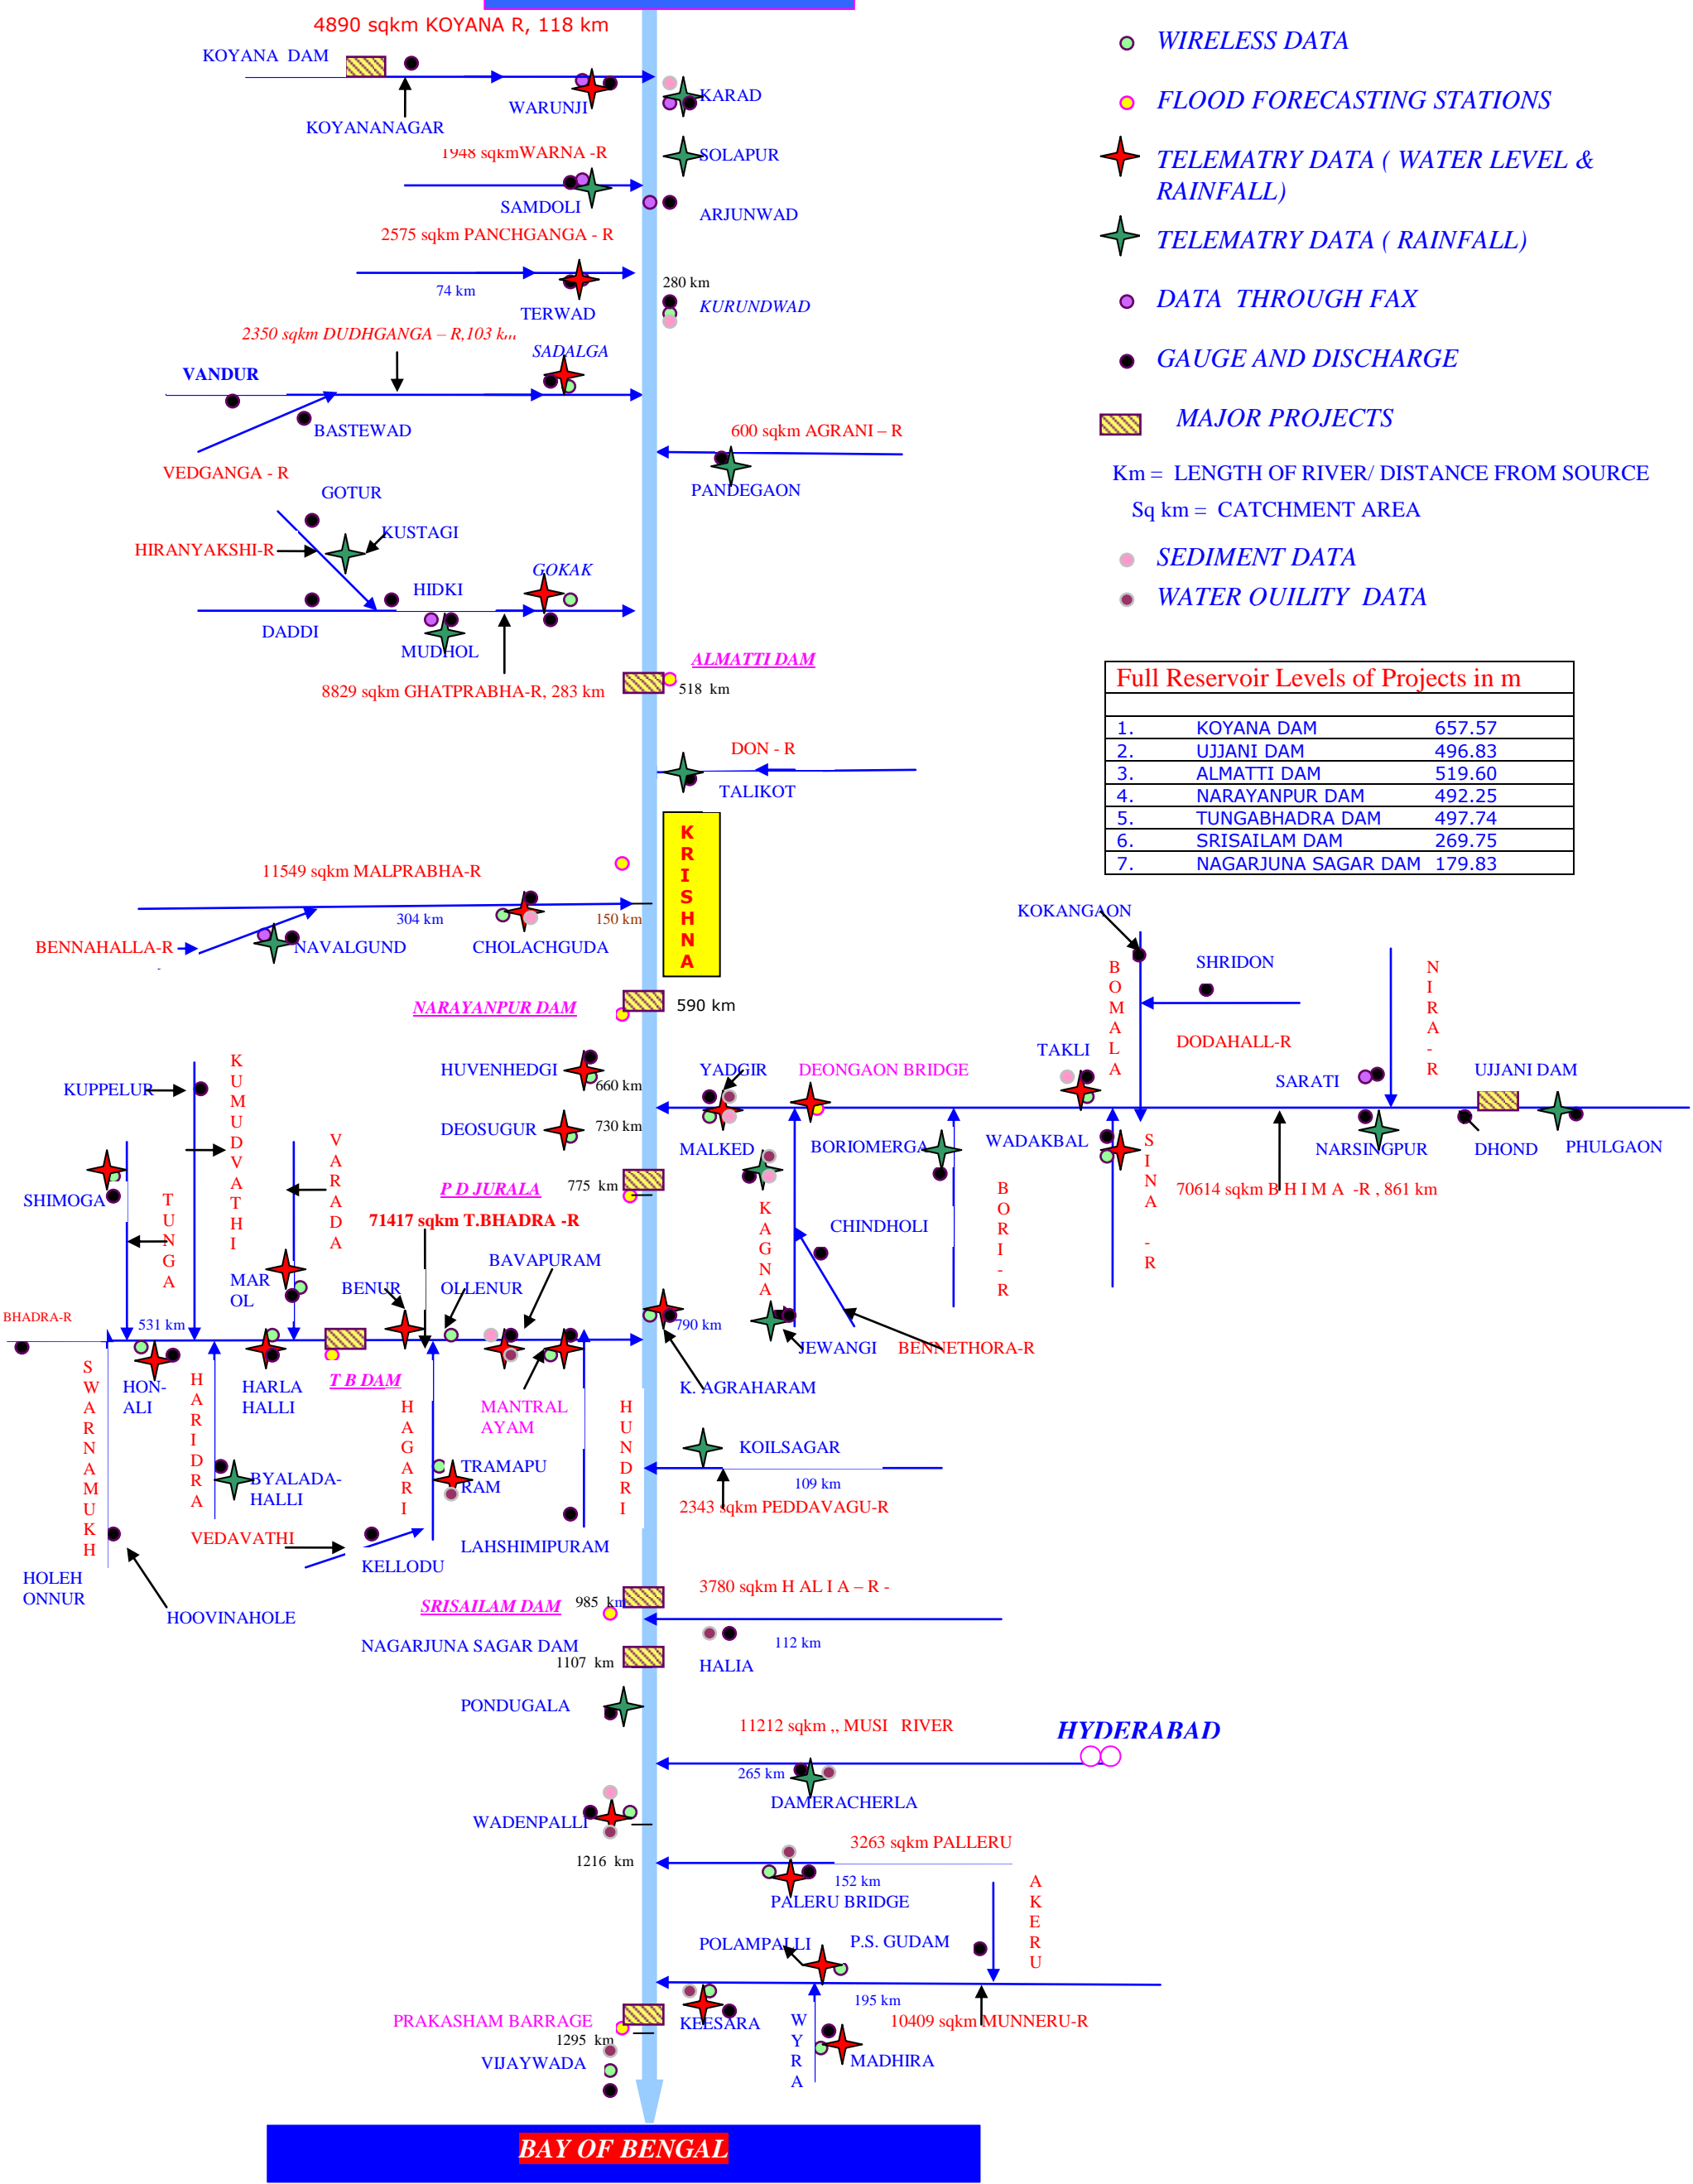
4890 sqkm KOYANA R, 118 km

KOYANA DAM
KOYANANAGAR
WARUNJI
KARAD
1948 sqkmWARNA -R
SOLAPUR
SAMDOLI
ARJUNWAD
2575 sqkm PANCHGANGA - R
74 km
TERWAD
280 km
KURUNDWAD
2350 sqkm DUDHGANGA – R,103 km
SADALGA
VANDUR
BASTEWAD
VEDGANGA - R
600 sqkm AGRANI – R
PANDEGAON
GOTUR
KUSTAGI
HIRANYAKSHI-R
HIDKI
GOKAK
DADDI
MUDHOL
ALMATTI DAM
8829 sqkm GHATPRABHA-R, 283 km
518 km
DON - R
TALIKOT
KRISHNA
11549 sqkm MALPRABHA-R
304 km
150 km
BENNAHALLA-R
NAVALGUND
CHOLACHGUDA
NARAYANPUR DAM
590 km

WIRELESS DATA
FLOOD FORECASTING STATIONS
TELEMATRY DATA ( WATER LEVEL & RAINFALL)
TELEMATRY DATA ( RAINFALL)
DATA THROUGH FAX
GAUGE AND DISCHARGE
MAJOR PROJECTS
Km = LENGTH OF RIVER/ DISTANCE FROM SOURCE
Sq km = CATCHMENT AREA
SEDIMENT DATA
WATER OUILITY DATA

| Full Reservoir Levels of Projects in m | | |
|---|---|---|
| | | |
| 1. | KOYANA DAM | 657.57 |
| 2. | UJJANI DAM | 496.83 |
| 3. | ALMATTI DAM | 519.60 |
| 4. | NARAYANPUR DAM | 492.25 |
| 5. | TUNGABHADRA DAM | 497.74 |
| 6. | SRISAILAM DAM | 269.75 |
| 7. | NAGARJUNA SAGAR DAM | 179.83 |

KOKANGAON
BOMALA
SHRIDON
NIRA-R
DODAHALL-R
TAKLI
SARATI
UJJANI DAM
HUVENHEDGI
660 km
YADGIR
DEONGAON BRIDGE
KUPPELUR
KUMUDVATHI
DEOSUGUR
730 km
MALKED
BORIOMERGA
WADAKBAL
SINA-R
NARSINGPUR
DHOND
PHULGAON
VARADA
SHIMOGA
TUNGA
PD JURALA
775 km
BORI-R
70614 sqkm BHIMA -R , 861 km
71417 sqkm T.BHADRA -R
KAGNA
CHINDHOLI
BAVAPURAM
MAR OL
BENUR
OLLENUR
BHADRA-R
531 km
790 km
JEWANGI
BENNETHORA-R
SWARNAMUKH
HON-ALI
HARIDRA
HARLA HALLI
T B DAM
HAGARI
MANTRAL AYAM
HUNDRI
K. AGRAHARAM
KOILSAGAR
BYALADA-HALLI
TRAMAPU RAM
109 km
2343 sqkm PEDDAVAGU-R
VEDAVATHI
KELLODU
LAHSHIMIPURAM
HOLEH ONNUR
HOOVINAHOLE
SRISAILAM DAM
985 km
3780 sqkm H AL I A – R -
112 km
NAGARJUNA SAGAR DAM
1107 km
HALIA
PONDUGALA
11212 sqkm ,, MUSI RIVER
HYDERABAD
265 km
DAMERACHERLA
WADENPALLI
3263 sqkm PALLERU
1216 km
152 km
PALERU BRIDGE
AKERU
POLAMPALLI
P.S. GUDAM
195 km
PRAKASHAM BARRAGE
1295 km
KEESARA
WYRA
10409 sqkm MUNNERU-R
MADHIRA
VIJAYWADA
BAY OF BENGAL